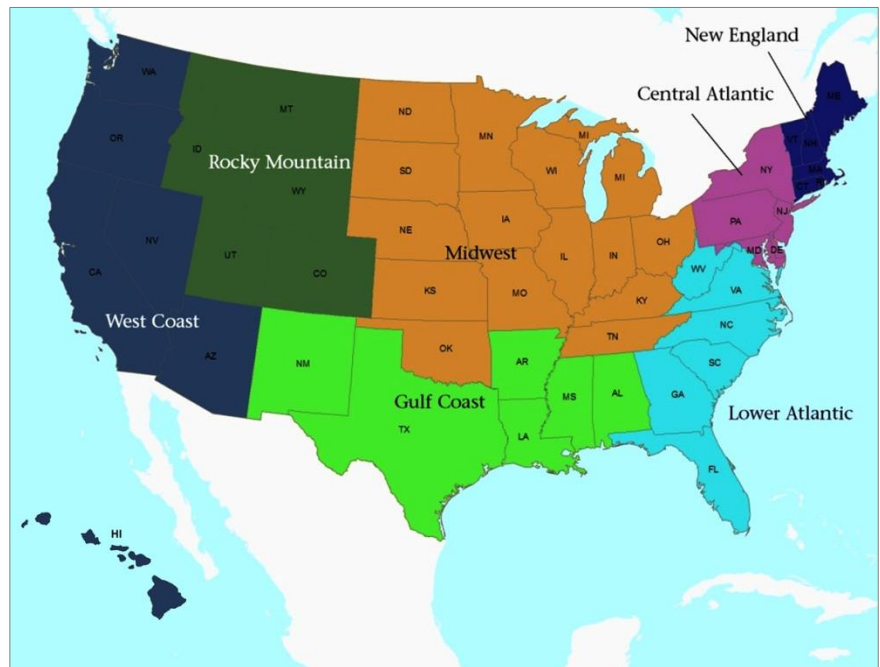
New England

Central Atlantic

Rocky Mountain

Midwest

West Coast

Gulf Coast

Lower Atlantic

WA
MT
ND
MN
ME
OR
ID
SD
WI
MI
MI
VT
NH
NY
MA
CT
WY
IA
PA
NJ
NE
NV
UT
CO
IL
IN
OH
MD
DE
CA
KS
MO
WV
VA
KY
NC
TN
AZ
OK
NM
AR
SC
MS
AL
GA
TX
LA
FL
HI